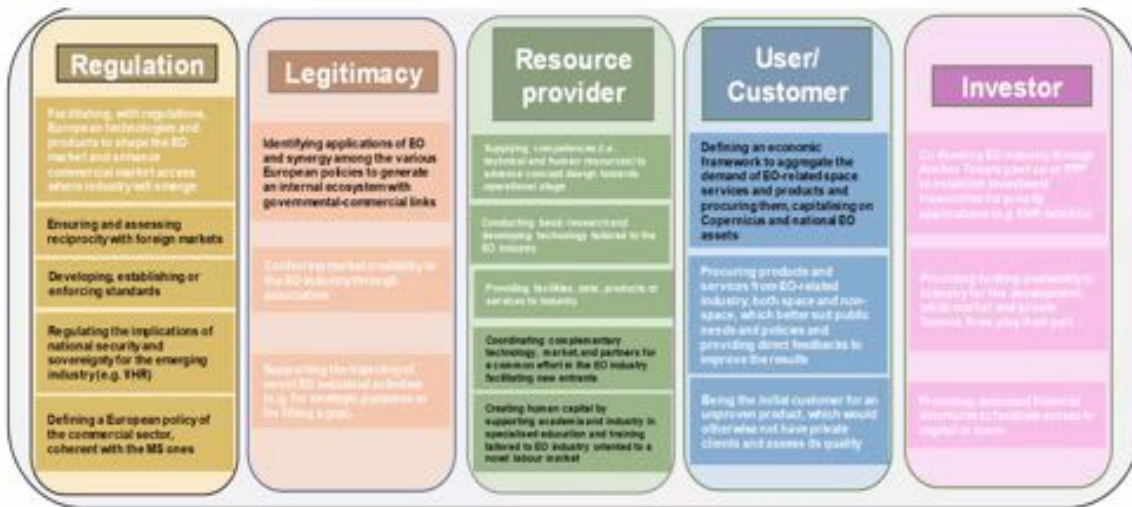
Regulation

Facilitating, with regulations, European technologies and products to shape the EO market and enhance commercial market access where industry will emerge

Ensuring and assessing reciprocity with foreign markets

Developing, establishing or enforcing standards

Regulating the implications of national security and sovereignty for the emerging industry (e.g. VHR)

Defining a European policy of the commercial sector, coherent with the MS ones

Legitimacy

Identifying applications of EO and synergy among the various European policies to generate an internal ecosystem with governmental-commercial links

Conferring market credibility to the EO industry through association

Supporting the trajectory of novel EO industrial activities (e.g. for strategic purposes or for filling a gap)

Resource provider

Supplying competences (i.e. technical and human resources) to advance concept design towards operational stage

Conducting basic research and developing technology tailored to the EO industry

Providing facilities, data, products or services to industry

Coordinating complementary technology, market, and partners for a common effort in the EO industry facilitating new entrants

Creating human capital by supporting academia and industry in specialised education and training tailored to EO industry oriented to a novel labour market

User/ Customer

Defining an economic framework to aggregate the demand of EO-related space services and products and procuring them, capitalising on Copernicus and national EO assets

Procuring products and services from EO-related industry, both space and non-space, which better suit public needs and policies and providing direct feedbacks to improve the results

Being the initial customer for an unproven product, which would otherwise not have private clients and assess its quality

Investor

Co-investing EO industry through Anchor Tenancy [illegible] to establish investment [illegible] applications (e.g. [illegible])

Providing funding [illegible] industry for the development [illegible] market and private finance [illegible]

Providing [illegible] financial structures to facilitate access to capital or loans